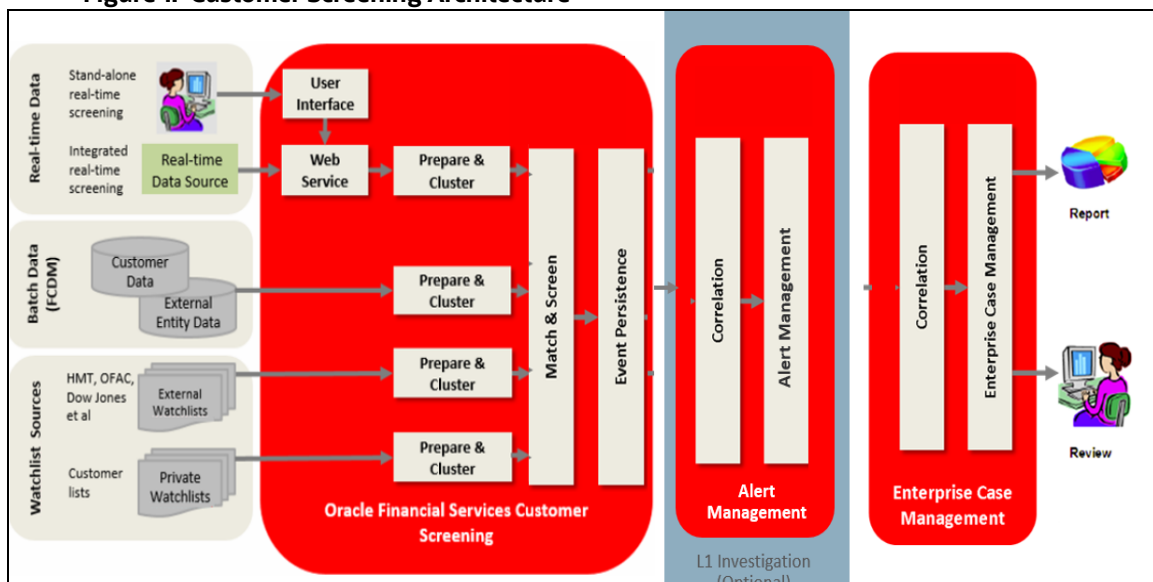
Figure 1: Customer Screening Architecture

Real-time Data

Stand-alone real-time screening

Integrated real-time screening

Real-time Data Source

Batch Data (FCDM)

Customer Data

External Entity Data

Watchlist Sources

HMT, OFAC, Dow Jones et al

External Watchlists

Customer lists

Private Watchlists

User Interface

Web Service

Prepare & Cluster

Prepare & Cluster

Prepare & Cluster

Prepare & Cluster

Match & Screen

Event Persistence

Oracle Financial Services Customer Screening

Correlation

Alert Management

Alert Management

L1 Investigation (Optional)

Correlation

Enterprise Case Management

Enterprise Case Management

Report

Review